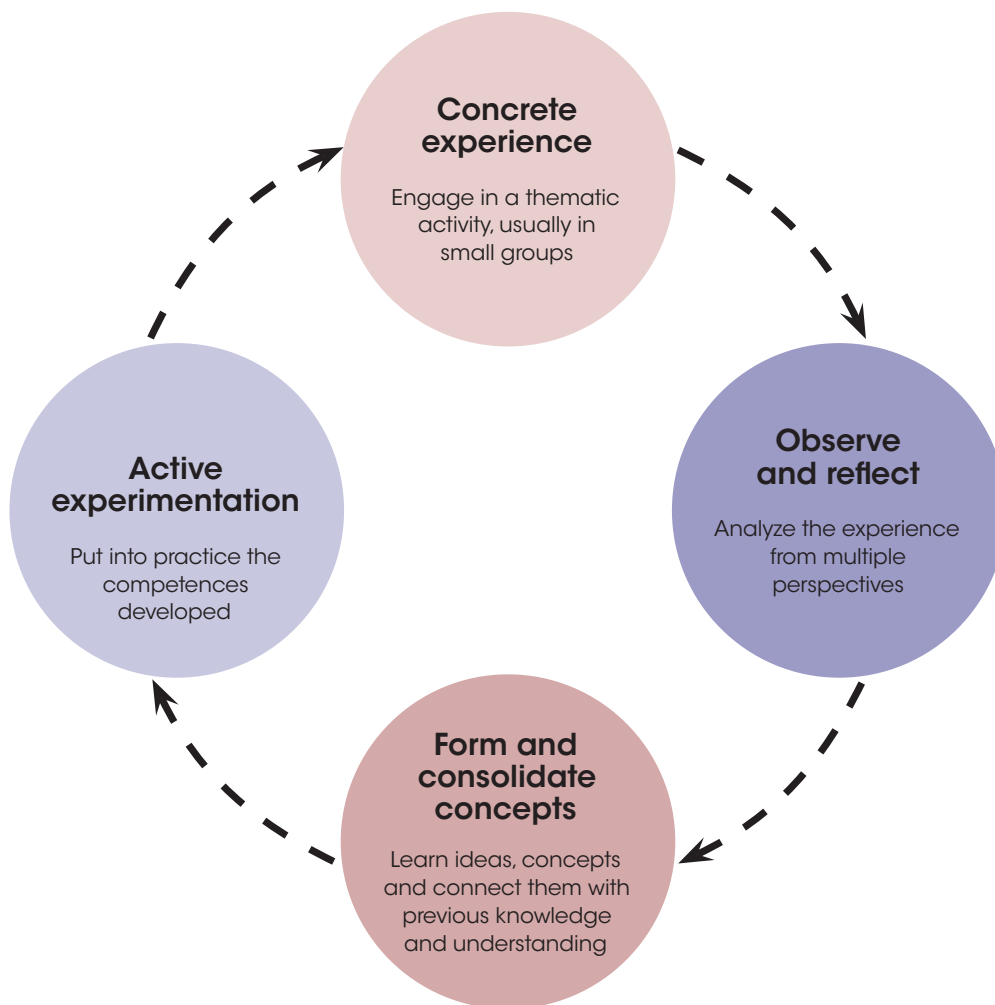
Concrete experience

Engage in a thematic activity, usually in small groups

Observe and reflect

Analyze the experience from multiple perspectives

Form and consolidate concepts

Learn ideas, concepts and connect them with previous knowledge and understanding

Active experimentation

Put into practice the competences developed